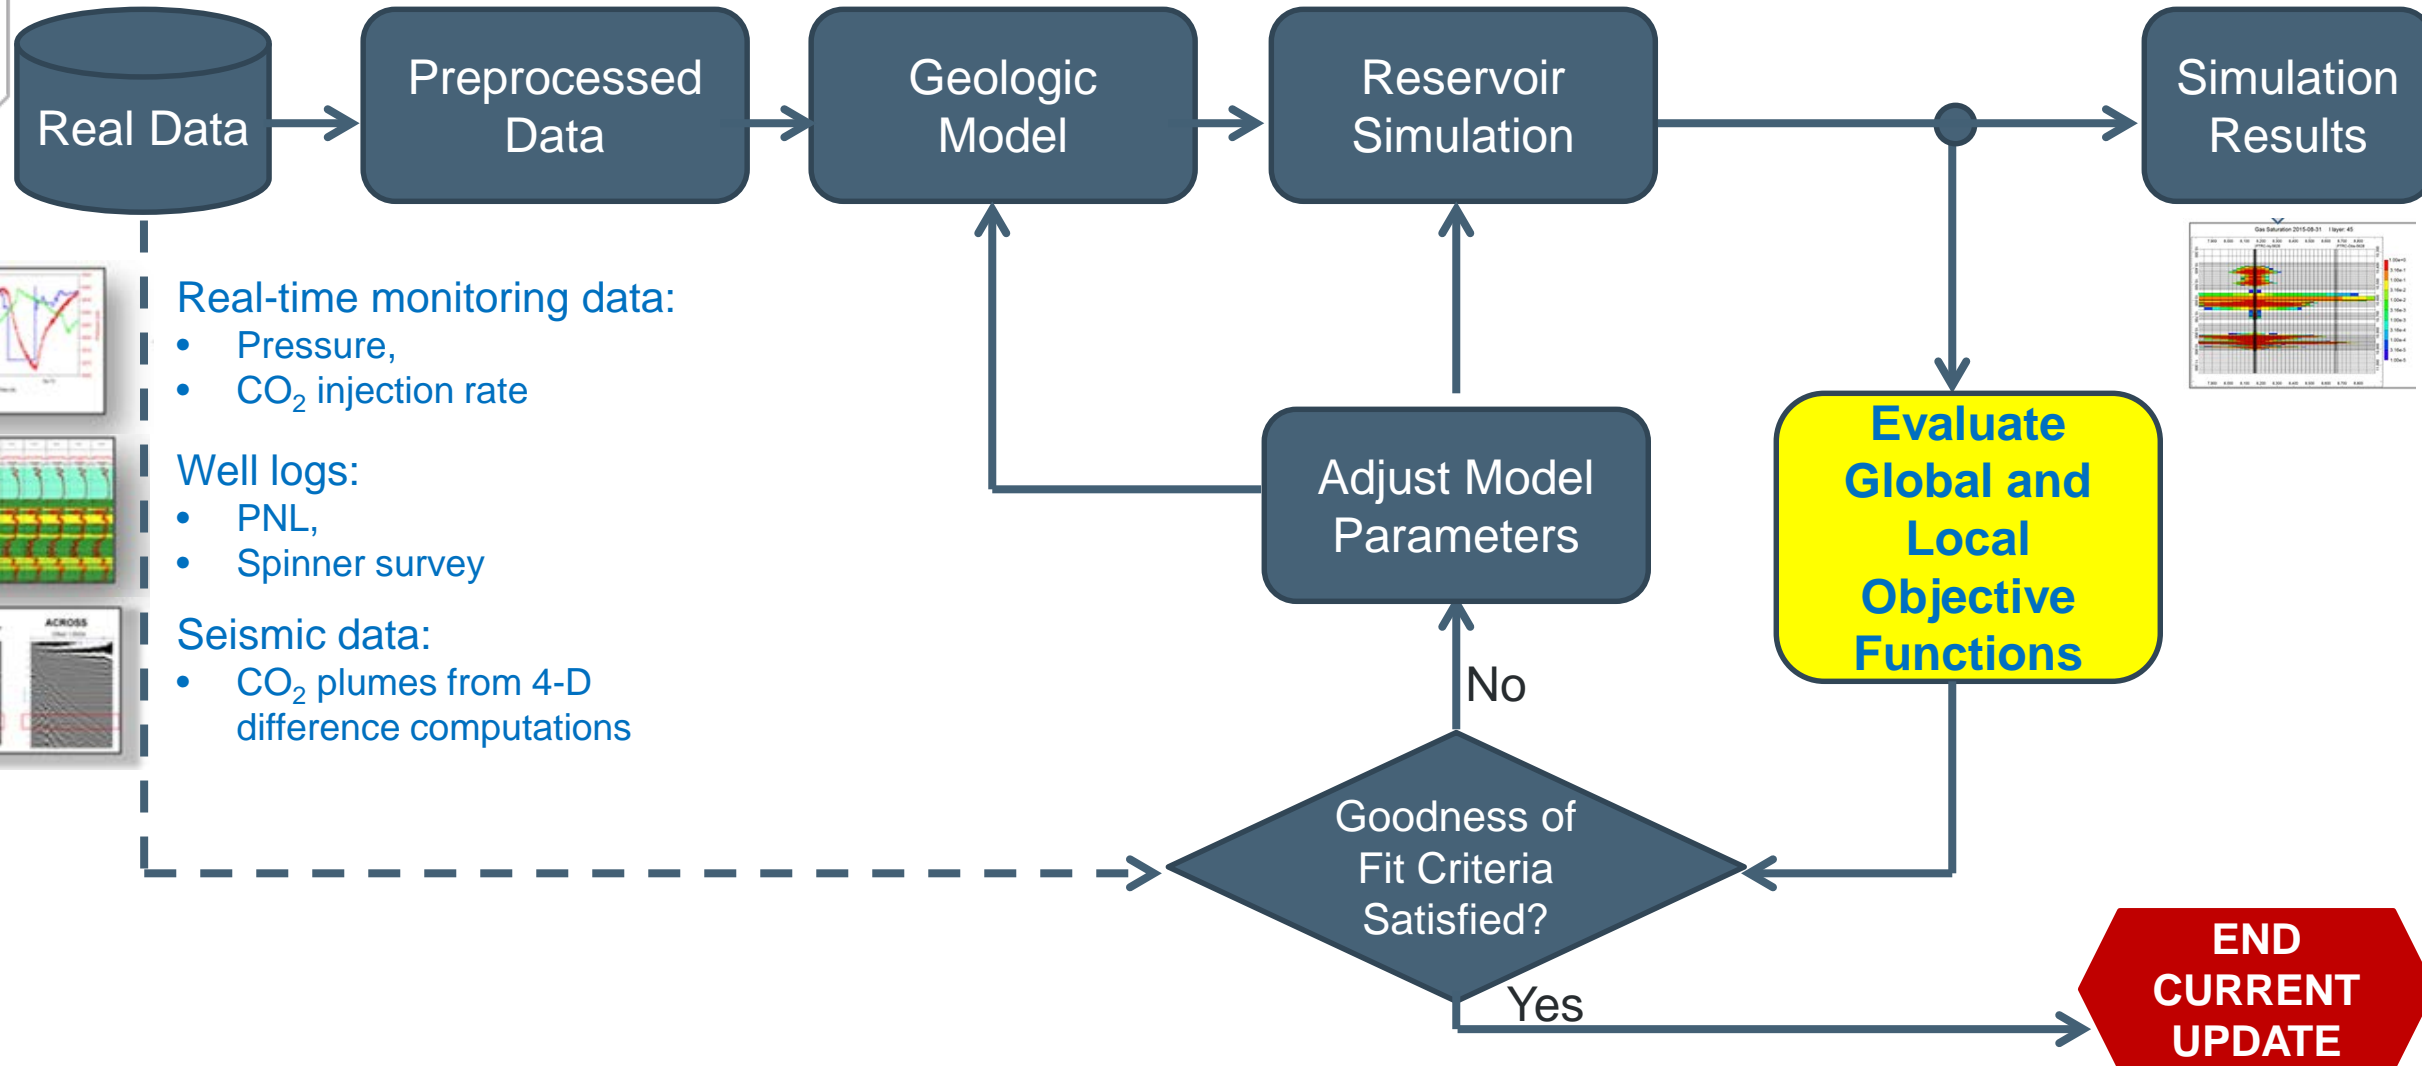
Real Data

Preprocessed Data

Geologic Model

Reservoir Simulation

Simulation Results

Real-time monitoring data:
- Pressure,
- $CO_2$ injection rate

Well logs:
- PNL,
- Spinner survey

Seismic data:
- $CO_2$ plumes from 4-D difference computations

ACROSS

Adjust Model Parameters

Evaluate Global and Local Objective Functions

No

Goodness of Fit Criteria Satisfied?

Yes

END CURRENT UPDATE